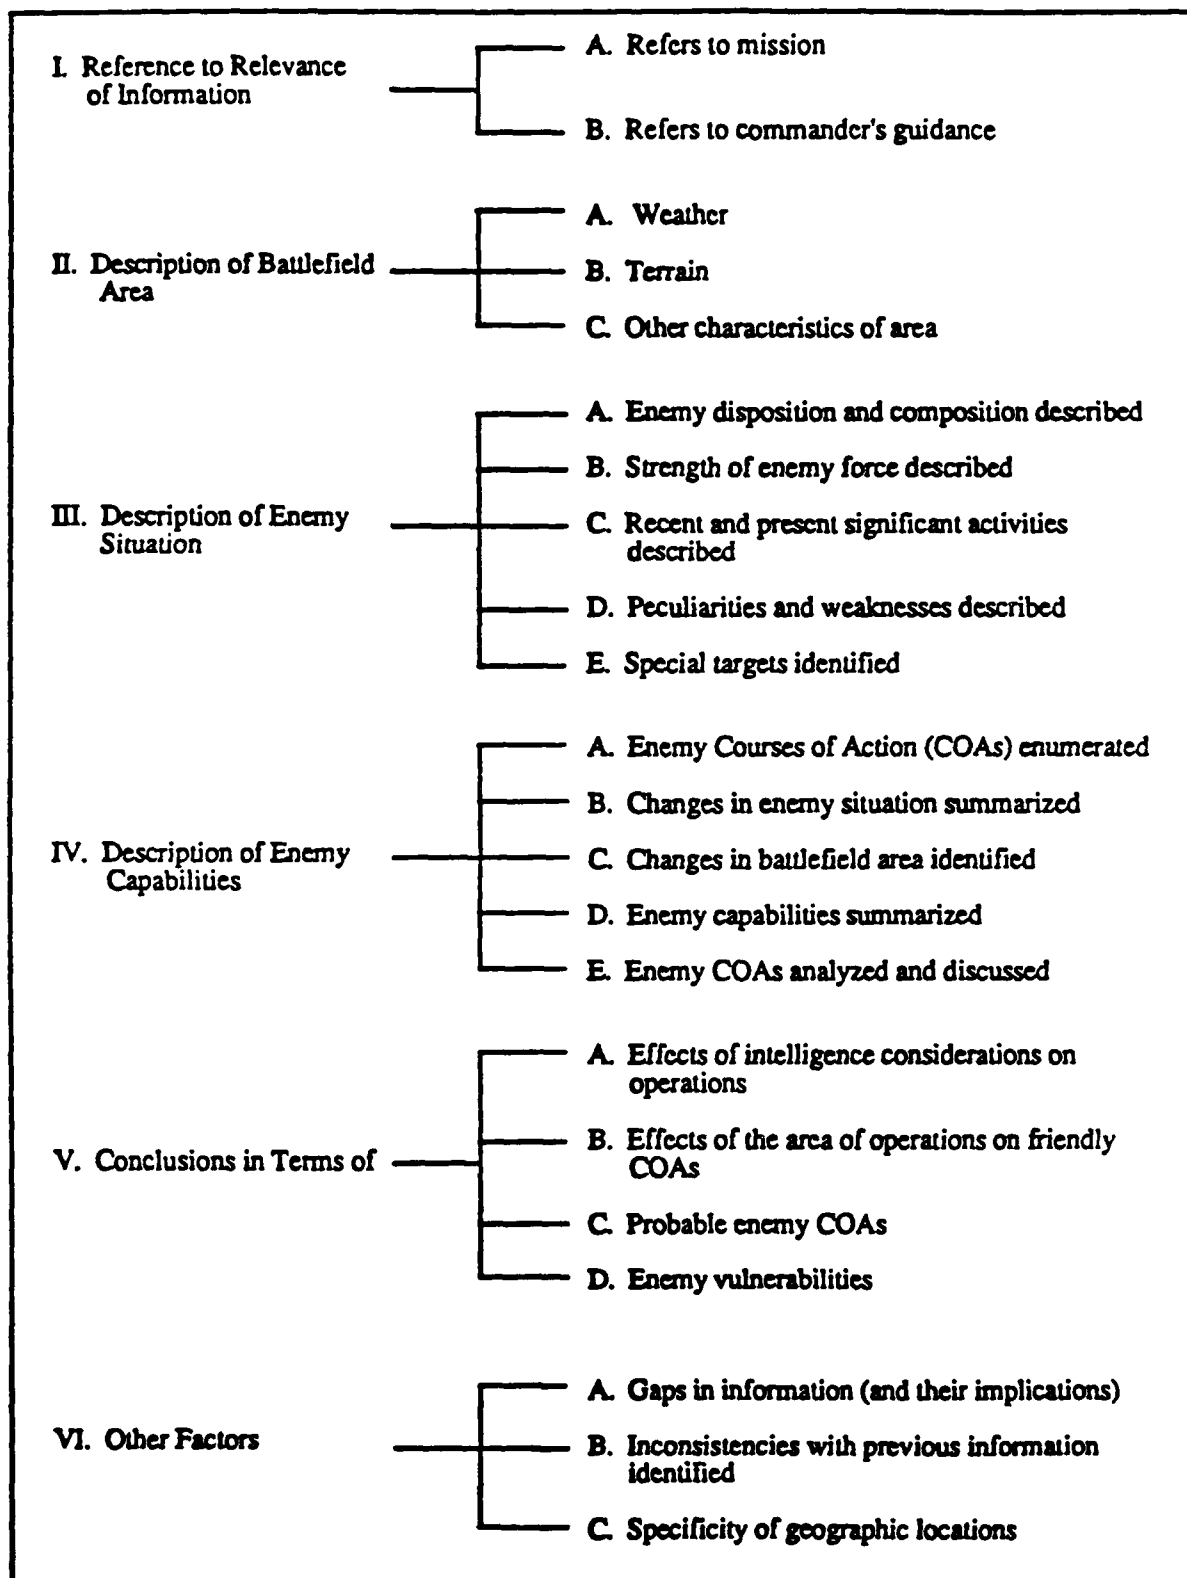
I. Reference to Relevance of Information

A. Refers to mission

B. Refers to commander's guidance

II. Description of Battlefield Area

A. Weather

B. Terrain

C. Other characteristics of area

III. Description of Enemy Situation

A. Enemy disposition and composition described

B. Strength of enemy force described

C. Recent and present significant activities described

D. Peculiarities and weaknesses described

E. Special targets identified

IV. Description of Enemy Capabilities

A. Enemy Courses of Action (COAs) enumerated

B. Changes in enemy situation summarized

C. Changes in battlefield area identified

D. Enemy capabilities summarized

E. Enemy COAs analyzed and discussed

V. Conclusions in Terms of

A. Effects of intelligence considerations on operations

B. Effects of the area of operations on friendly COAs

C. Probable enemy COAs

D. Enemy vulnerabilities

VI. Other Factors

A. Gaps in information (and their implications)

B. Inconsistencies with previous information identified

C. Specificity of geographic locations